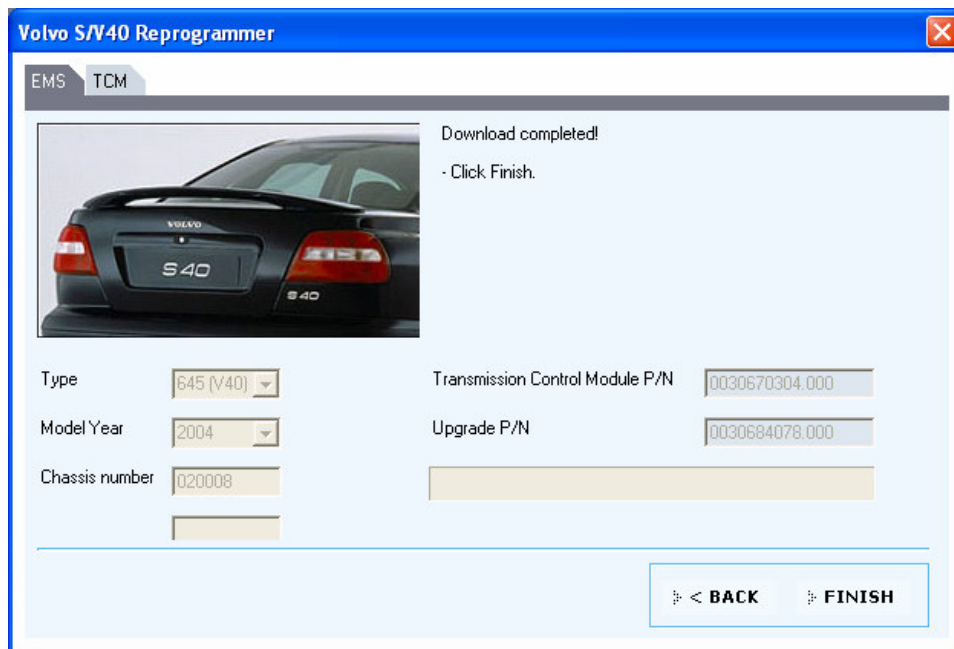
Volvo S/V40 Reprogrammer

EMS TCM

VOLVO
S40
S40

Download completed!

- Click Finish.

Type 645 (V40)

Model Year 2004

Chassis number 020008

Transmission Control Module P/N 0030670304.000

Upgrade P/N 0030684078.000

< BACK FINISH